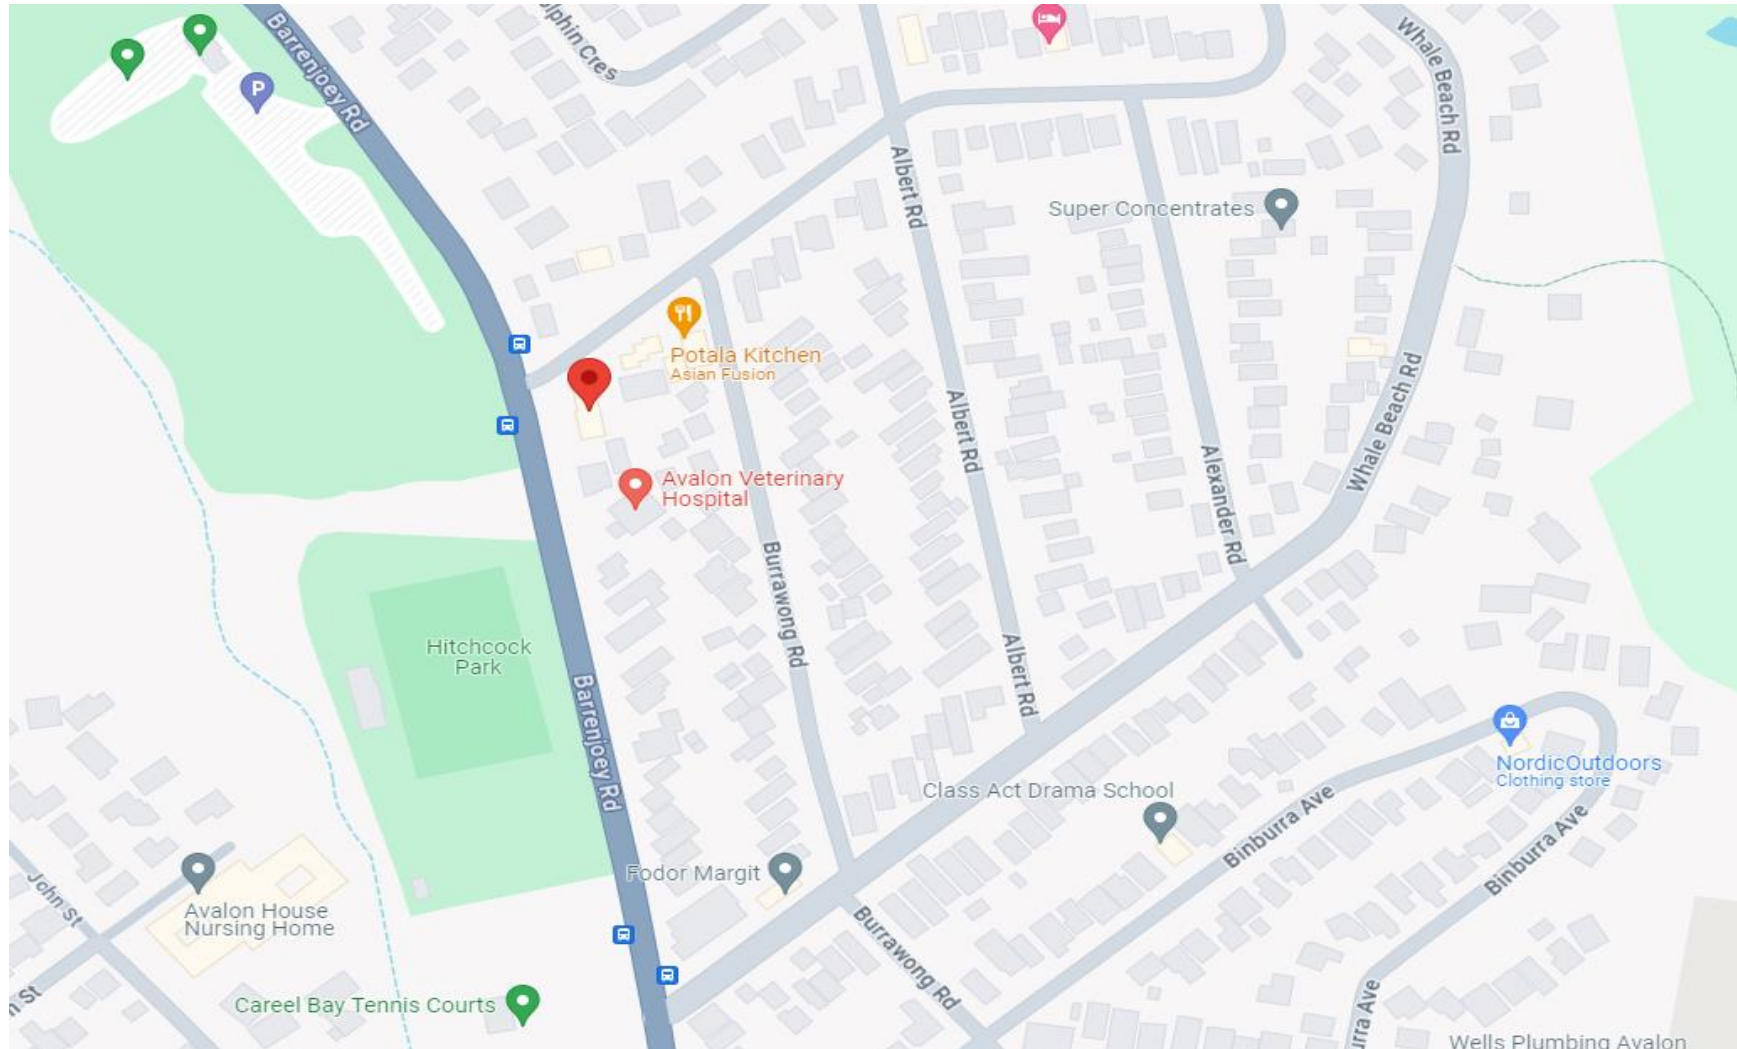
Barrenjoey Rd
lphin Cres
Whale Beach Rd
Albert Rd
Super Concentrates
Potala Kitchen
Asian Fusion
Albert Rd
Alexander Rd
Whale Beach Rd
Avalon Veterinary Hospital
Burrawong Rd
Albert Rd
Hitchcock Park
Barrenjoey Rd
Class Act Drama School
NordicOutdoors
Clothing store
Binburra Ave
Binburra Ave
Fodor Margit
John St
Avalon House Nursing Home
Burrawong Rd
n St
Careel Bay Tennis Courts
rra Ave
Wells Plumbing Avalon